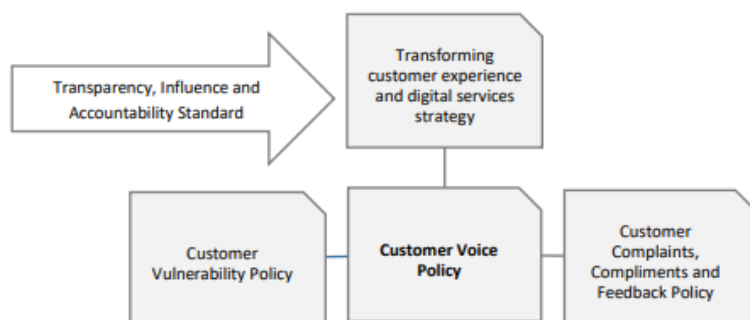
Transparency, Influence and Accountability Standard

Transforming customer experience and digital services strategy

Customer Vulnerability Policy

Customer Voice Policy

Customer Complaints, Compliments and Feedback Policy